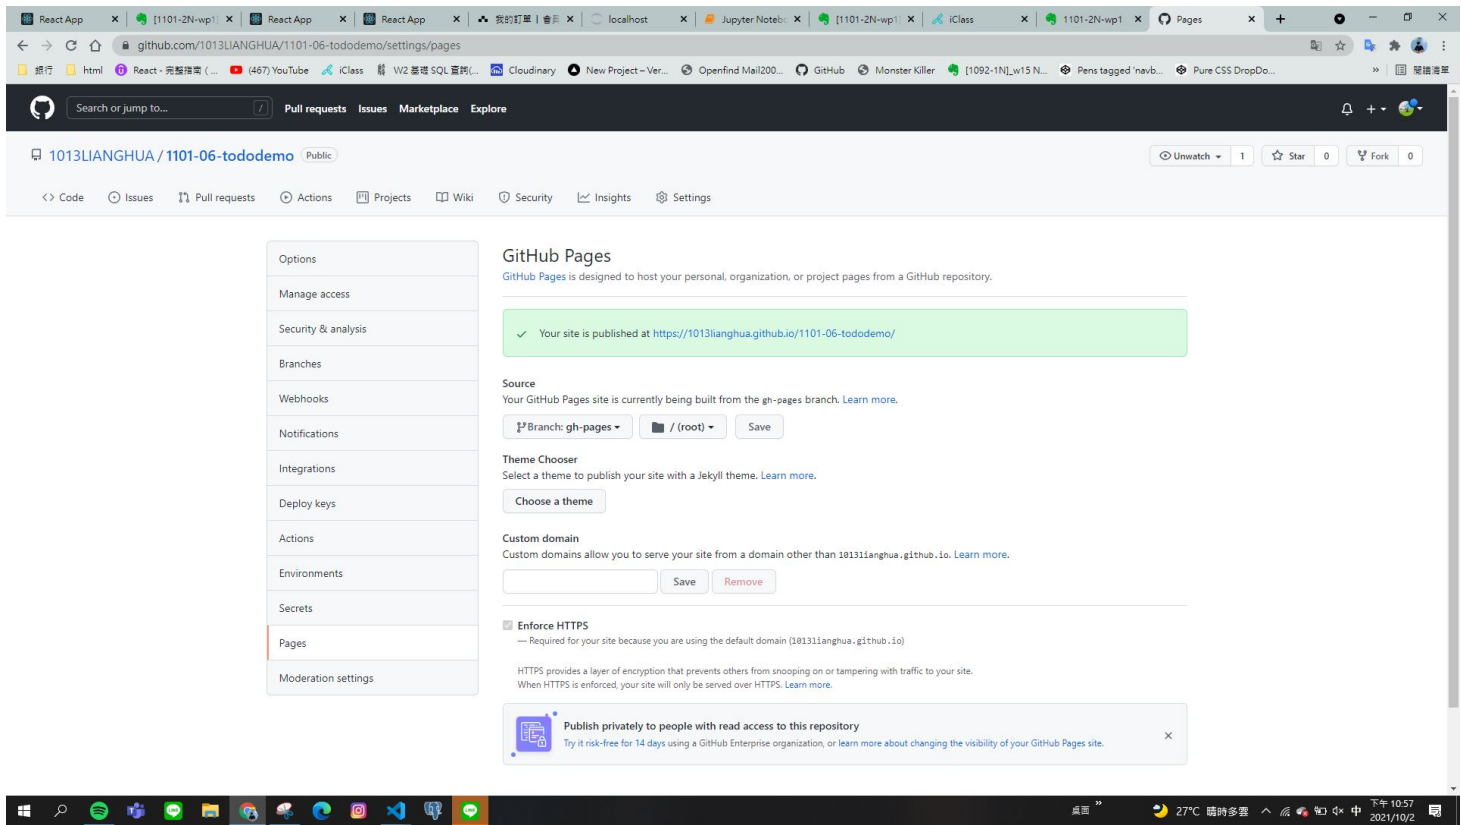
React App × [1101-2N-wp1 × React App × React App × 我的訂單 | 會員 × localhost × Jupyter Noteb × [1101-2N-wp1 × iClass × 1101-2N-wp1 × Pages × +

github.com/1013LIANGHUA/1101-06-tododemo/settings/pages

銀行 html React - 完整指南 (... (467) YouTube iClass W2 基礎 SQL 查詢(... Cloudinary New Project – Ver... Openfind Mail200... GitHub Monster Killer [1092-1N]_w15 N... Pens tagged 'navb... Pure CSS DropDo... » 閱讀清單

Search or jump to... / Pull requests Issues Marketplace Explore

1013LIANGHUA / 1101-06-tododemo Public

Unwatch 1 Star 0 Fork 0

Code Issues Pull requests Actions Projects Wiki Security Insights Settings

Options
Manage access
Security & analysis
Branches
Webhooks
Notifications
Integrations
Deploy keys
Actions
Environments
Secrets
Pages
Moderation settings

GitHub Pages

GitHub Pages is designed to host your personal, organization, or project pages from a GitHub repository.

Your site is published at https://1013lianghua.github.io/1101-06-tododemo/

Source

Your GitHub Pages site is currently being built from the gh-pages branch. Learn more.

Branch: gh-pages / (root) Save

Theme Chooser

Select a theme to publish your site with a Jekyll theme. Learn more.

Choose a theme

Custom domain

Custom domains allow you to serve your site from a domain other than 1013lianghua.github.io. Learn more.

Save Remove

Enforce HTTPS

— Required for your site because you are using the default domain (1013lianghua.github.io)

HTTPS provides a layer of encryption that prevents others from snooping on or tampering with traffic to your site.
When HTTPS is enforced, your site will only be served over HTTPS. Learn more.

Publish privately to people with read access to this repository

Try it risk-free for 14 days using a GitHub Enterprise organization, or learn more about changing the visibility of your GitHub Pages site.

桌面 » 27°C 晴時多雲 中 下午 10:57 2021/10/2